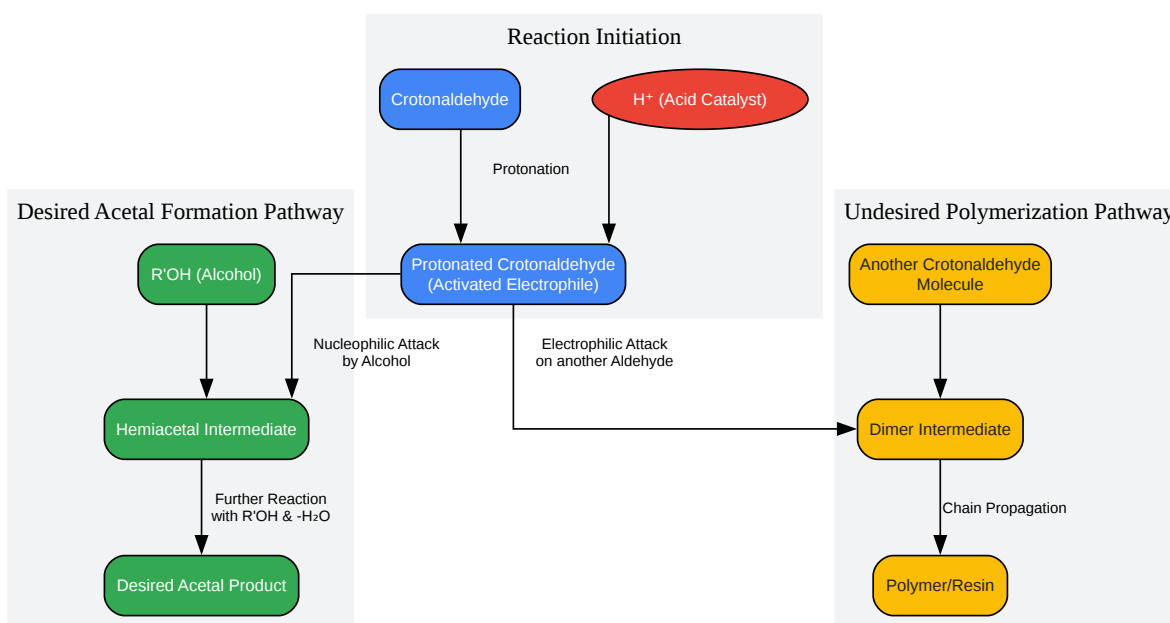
Reaction Initiation

Crotonaldehyde

$H^+$ (Acid Catalyst)

Protonation

Protonated Crotonaldehyde (Activated Electrophile)

Desired Acetal Formation Pathway

R'OH (Alcohol)

Nucleophilic Attack by Alcohol

Hemiacetal Intermediate

Further Reaction with R'OH & $-H_2O$

Desired Acetal Product

Electrophilic Attack on another Aldehyde

Undesired Polymerization Pathway

Another Crotonaldehyde Molecule

Dimer Intermediate

Chain Propagation

Polymer/Resin